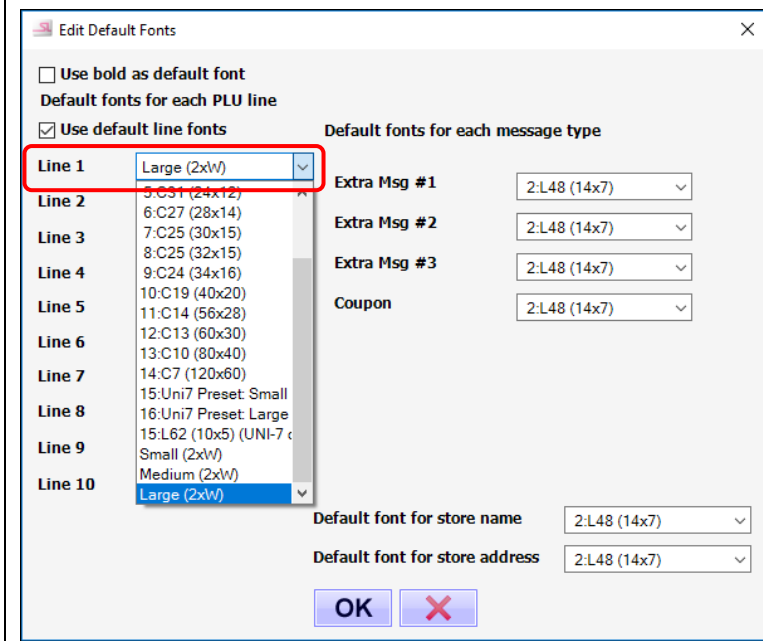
Edit Default Fonts

Use bold as default font

Default fonts for each PLU line

Use default line fonts

Line 1 Large (2xW)

Line 2

Line 3

Line 4

Line 5

Line 6

Line 7

Line 8

Line 9

Line 10

5:C31 (24x12)
6:C27 (28x14)
7:C25 (30x15)
8:C25 (32x15)
9:C24 (34x16)
10:C19 (40x20)
11:C14 (56x28)
12:C13 (60x30)
13:C10 (80x40)
14:C7 (120x60)
15:Uni7 Preset: Small
16:Uni7 Preset: Large
15:L62 (10x5) (UNI-7 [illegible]
Small (2xW)
Medium (2xW)
Large (2xW)

Default fonts for each message type

Extra Msg #1 2:L48 (14x7)

Extra Msg #2 2:L48 (14x7)

Extra Msg #3 2:L48 (14x7)

Coupon 2:L48 (14x7)

Default font for store name 2:L48 (14x7)

Default font for store address 2:L48 (14x7)

OK